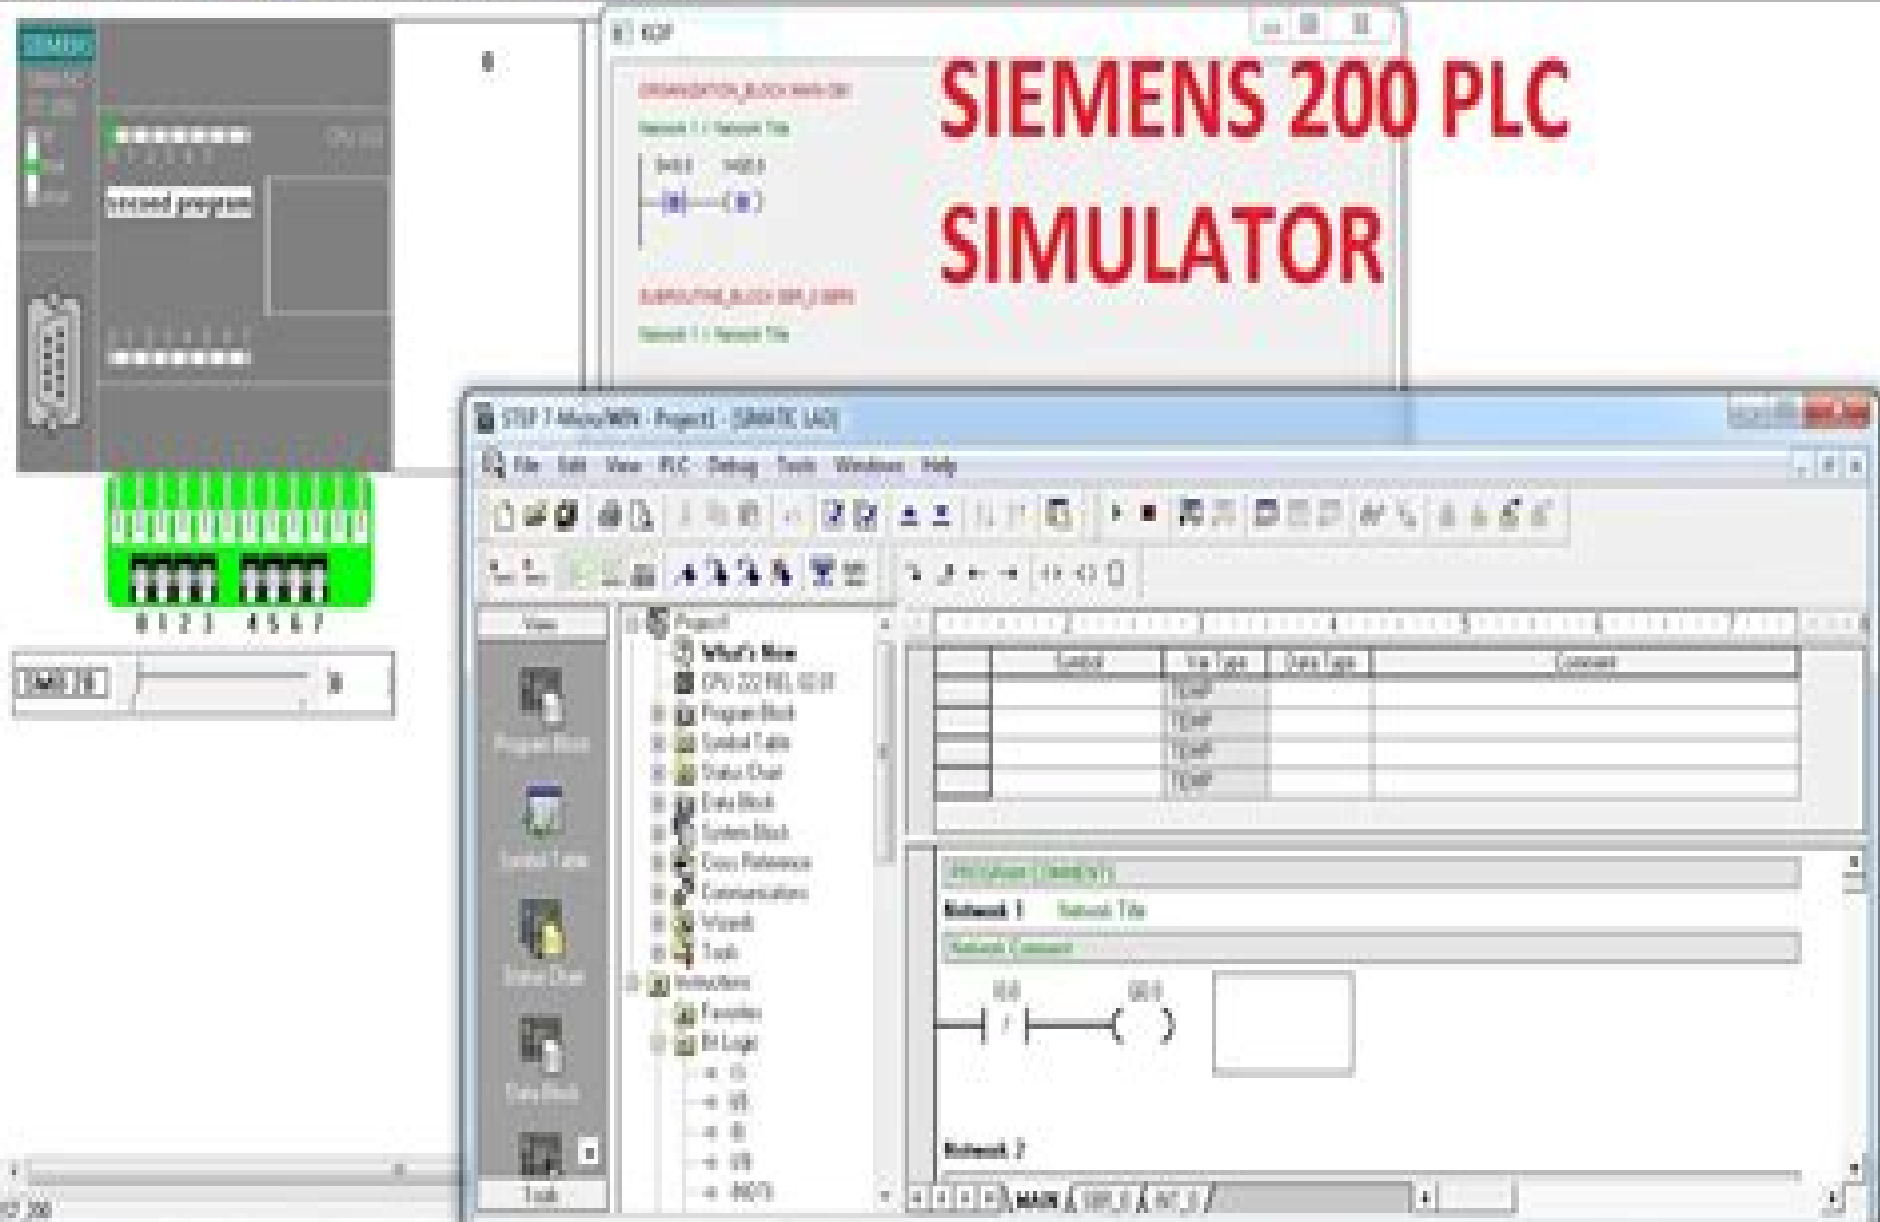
SIEMENS 200 PLC SIMULATOR

SIEMENS

second program

0 1 2 3 4 5 6 7

KOP

STEP 7-MicroWIN - Project1 - [SIMATIC LAD]

File Edit View PLC Debug Tools Windows Help

View

Project1

What's New

CPU 222 REL 02.01

Program Block

Symbol Table

Status Chart

Data Block

System Block

Cross Reference

Communications

Wizards

Tools

Instructions

Favorites

Bit Logic

Program Block

Symbol Table

Status Chart

Data Block

Tools

| | Symbol | Var Type | Data Type | Comment |
|---|---|---|---|---|
| | | TEMP | | |
| | | TEMP | | |
| | | TEMP | | |
| | | TEMP | | |

Network 1 Network Title

Network Comment

I0.0

Q0.0

Network 2

MAIN SBR_0 INT_0